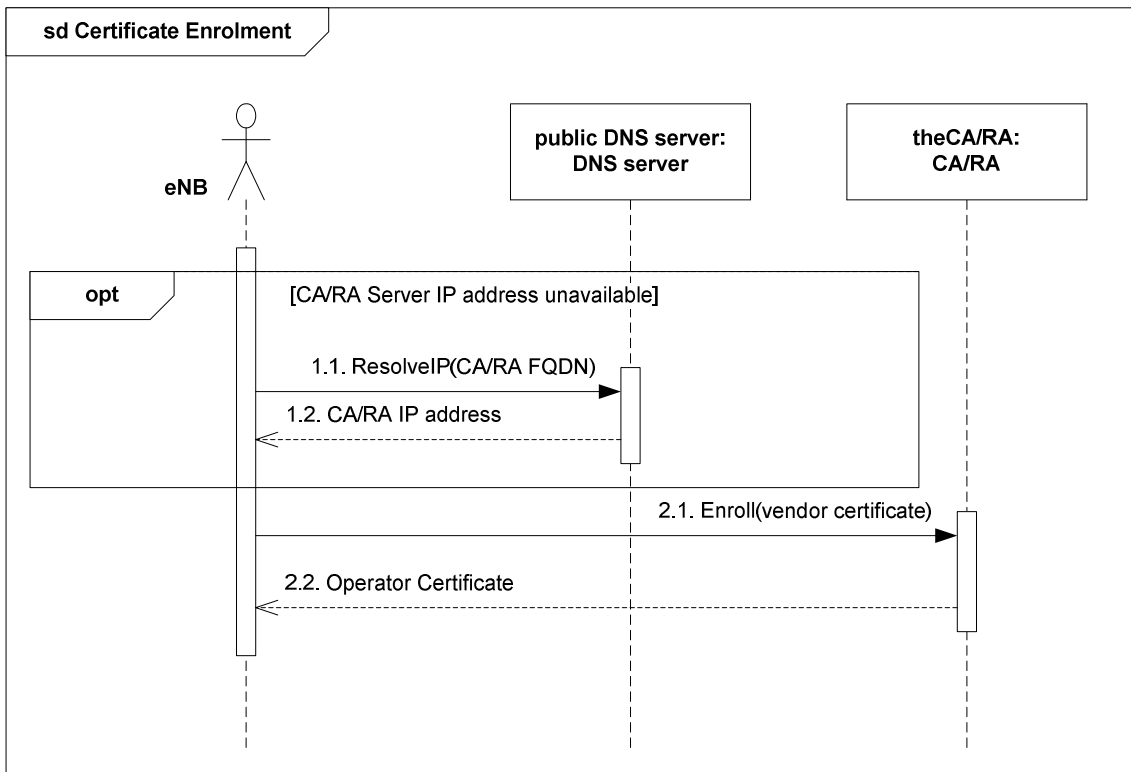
sd Certificate Enrolment

eNB

public DNS server:
DNS server

theCA/RA:
CA/RA

opt

[CA/RA Server IP address unavailable]

1.1. ResolveIP(CA/RA FQDN)

1.2. CA/RA IP address

2.1. Enroll(vendor certificate)

2.2. Operator Certificate